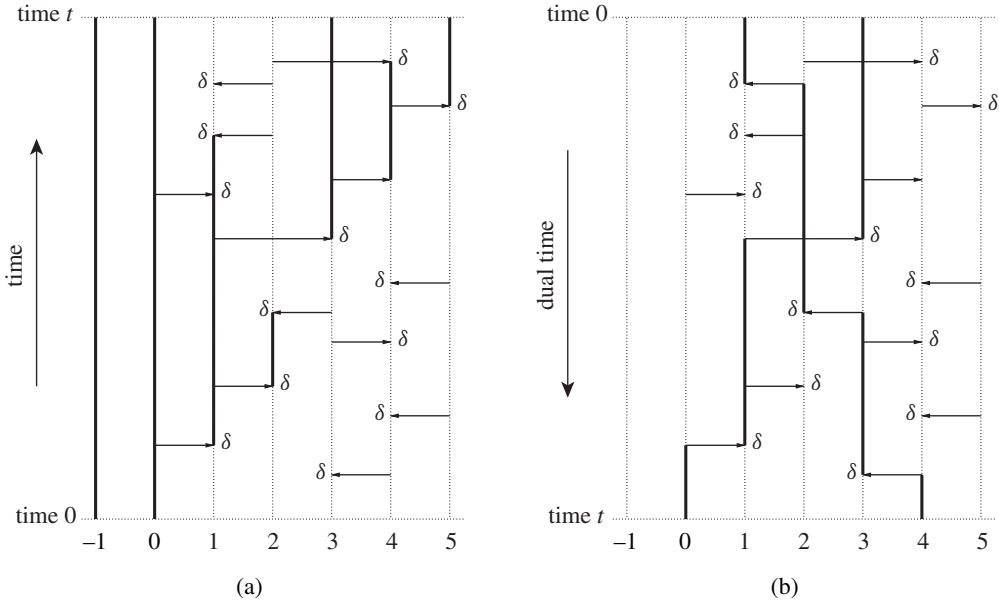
time $t$

time

time 0

$\delta$ $\delta$ $\delta$ $\delta$ $\delta$ $\delta$ $\delta$ $\delta$ $\delta$ $\delta$ $\delta$ $\delta$ $\delta$

$-1$ $0$ $1$ $2$ $3$ $4$ $5$

(a)

time 0

dual time

time $t$

$\delta$ $\delta$ $\delta$ $\delta$ $\delta$ $\delta$ $\delta$ $\delta$ $\delta$ $\delta$ $\delta$ $\delta$ $\delta$

$-1$ $0$ $1$ $2$ $3$ $4$ $5$

(b)